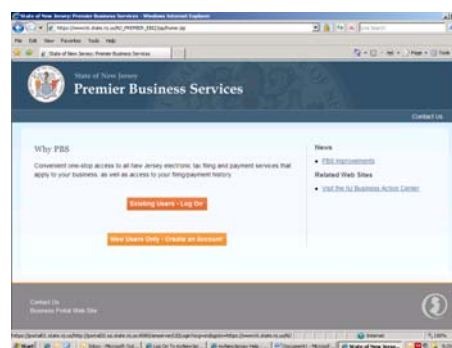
State of New Jersey: Premier Business Services - Windows Internet Explorer

https://www6.state.nj.us/NJ_PREMIER_EBIZ/jsp/home.jsp

File Edit View Favorites Tools Help

State of New Jersey: Premier Business Services

State of New Jersey
Premier Business Services

Contact Us

Why PBS

Convenient one-stop access to all New Jersey electronic tax filing and payment services that apply to your business, as well as access to your filing/payment history.

Existing Users - Log On

New Users Only - Create an Account

News

• PBS Improvements

Related Web Sites

• Visit the NJ Business Action Center

Contact Us
Business Portal Web Site

Internet

100%

Start